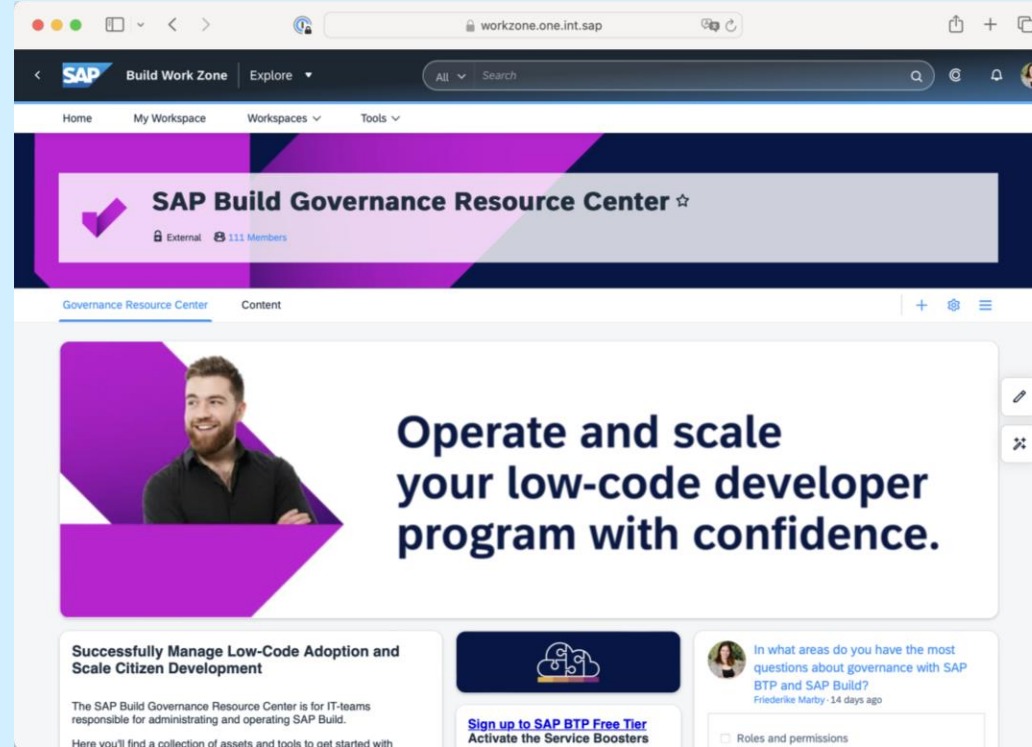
workzone.one.int.sap

SAP Build Work Zone | Explore ▾

All ▾ Search

Home My Workspace Workspaces ▾ Tools ▾

SAP Build Governance Resource Center ☆

External 111 Members

Governance Resource Center Content

Operate and scale your low-code developer program with confidence.

Successfully Manage Low-Code Adoption and Scale Citizen Development

The SAP Build Governance Resource Center is for IT-teams responsible for administrating and operating SAP Build.

Here you'll find a collection of assets and tools to get started with

Sign up to SAP BTP Free Tier
Activate the Service Boosters

In what areas do you have the most questions about governance with SAP BTP and SAP Build?
Friederike Marby · 14 days ago

Roles and permissions